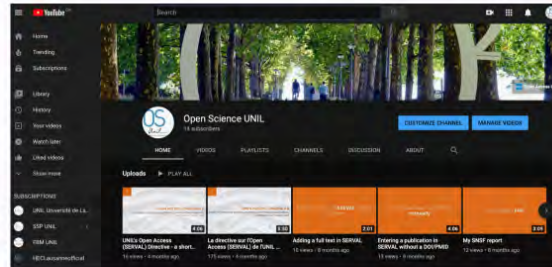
YouTube
Search
Home
Trending
Subscriptions
Library
History
Your videos
Watch later
Liked videos
Show more
SUBSCRIPTIONS
UNIL Université de La...
SSP UNIL
CSM UNIL
HECLausanneofficial
OS
Open Science UNIL
14 subscribers
CUSTOMIZE CHANNEL
MANAGE VIDEOS
HOME
VIDEOS
PLAYLISTS
CHANNELS
DISCUSSION
ABOUT
Uploads
PLAY ALL
4:06
UNIL's Open Access (SERVAL) Directive - a short...
12 views • 4 months ago
3:32
La directive sur l'Open Access (SERVAL) de l'UNIL ...
175 views • 4 months ago
2:01
Adding a full text in SERVAL
15 views • 9 months ago
4:06
Entering a publication in SERVAL without a DOI/PMID
15 views • 9 months ago
4:09
My SNSF report
12 views • 9 months ago